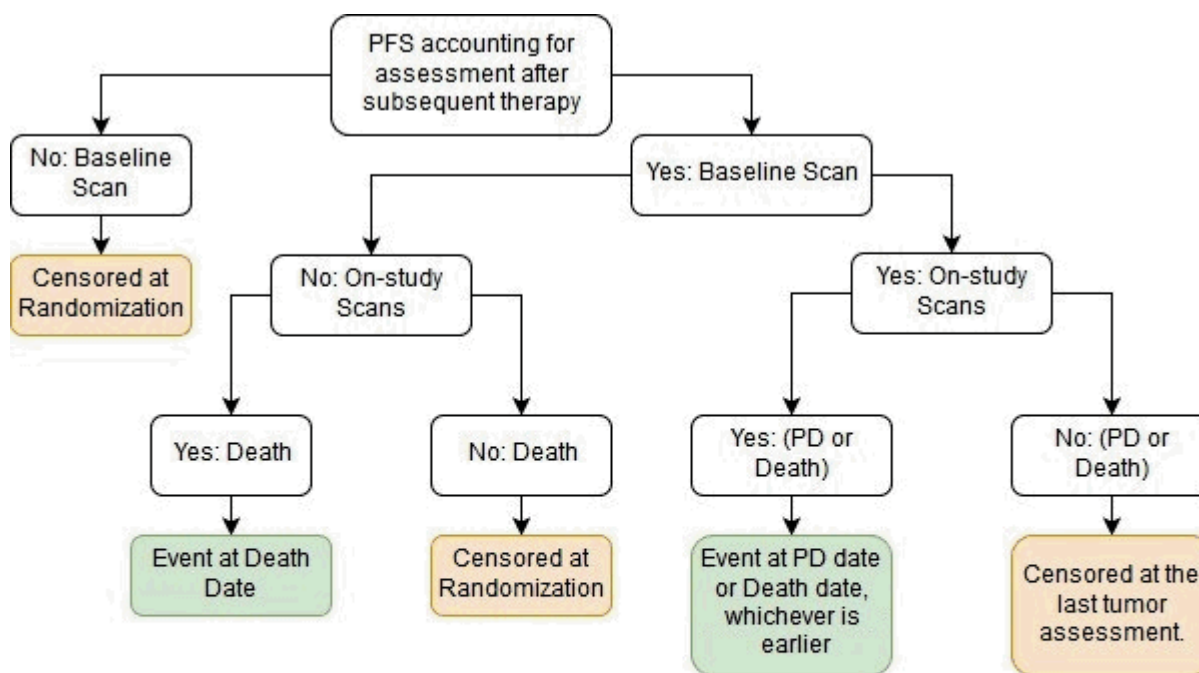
PFS accounting for assessment after subsequent therapy

No: Baseline Scan

Censored at Randomization

Yes: Baseline Scan

No: On-study Scans

Yes: On-study Scans

Yes: Death

Event at Death Date

No: Death

Censored at Randomization

Yes: (PD or Death)

Event at PD date or Death date, whichever is earlier

No: (PD or Death)

Censored at the last tumor assessment.